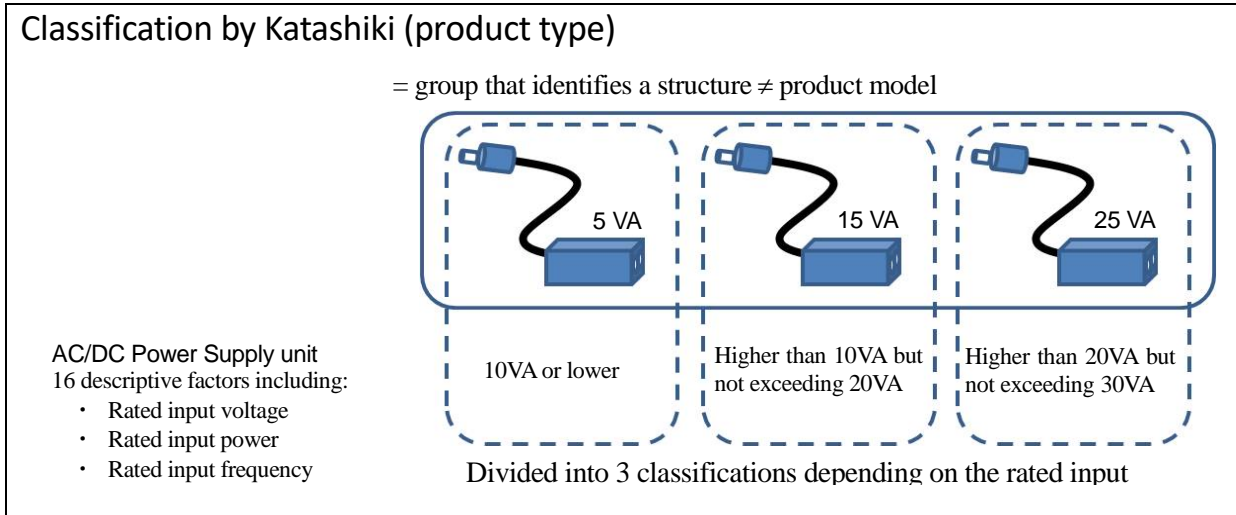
Classification by Katashiki (product type)

= group that identifies a structure ≠ product model

5 VA

15 VA

25 VA

10VA or lower

Higher than 10VA but not exceeding 20VA

Higher than 20VA but not exceeding 30VA

AC/DC Power Supply unit
16 descriptive factors including:
・ Rated input voltage
・ Rated input power
・ Rated input frequency

Divided into 3 classifications depending on the rated input